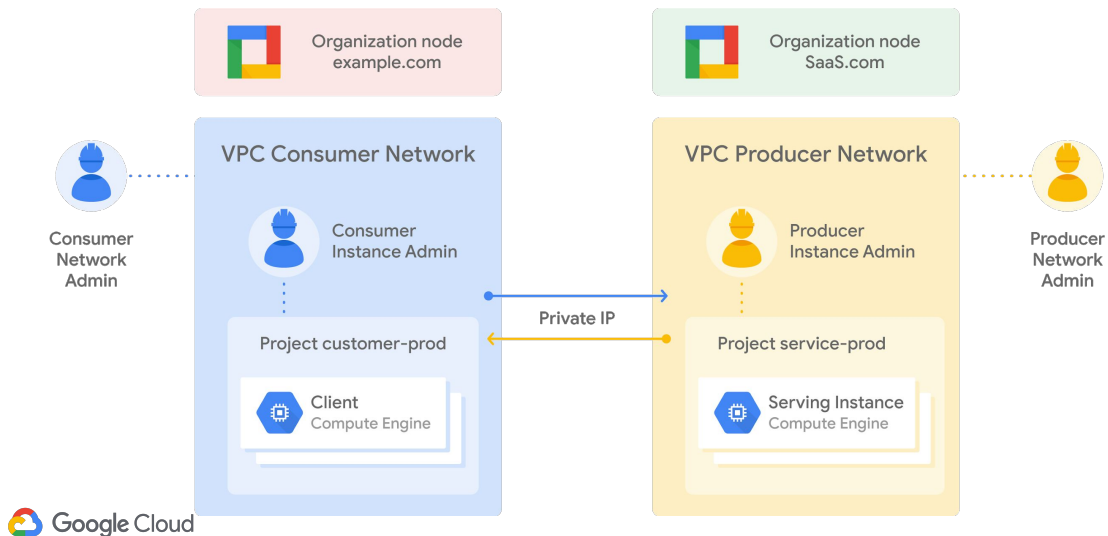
Organization node
example.com

Organization node
SaaS.com

Consumer Network Admin

VPC Consumer Network

Consumer Instance Admin

Project customer-prod

Client
Compute Engine

Private IP

VPC Producer Network

Producer Instance Admin

Project service-prod

Serving Instance
Compute Engine

Producer Network Admin

Google Cloud